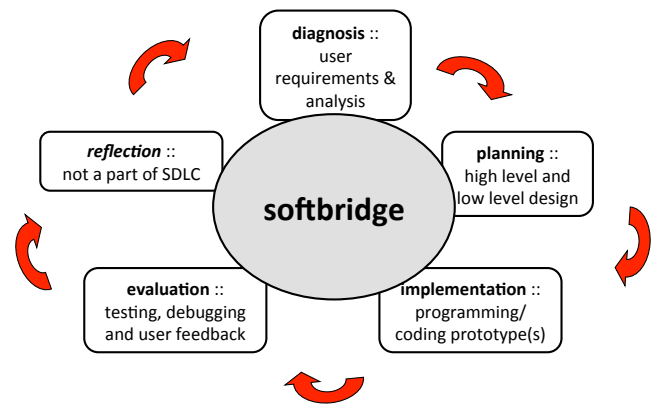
diagnosis :: user requirements & analysis

planning :: high level and low level design

implementation :: programming/ coding prototype(s)

evaluation :: testing, debugging and user feedback

reflection :: not a part of SDLC

softbridge